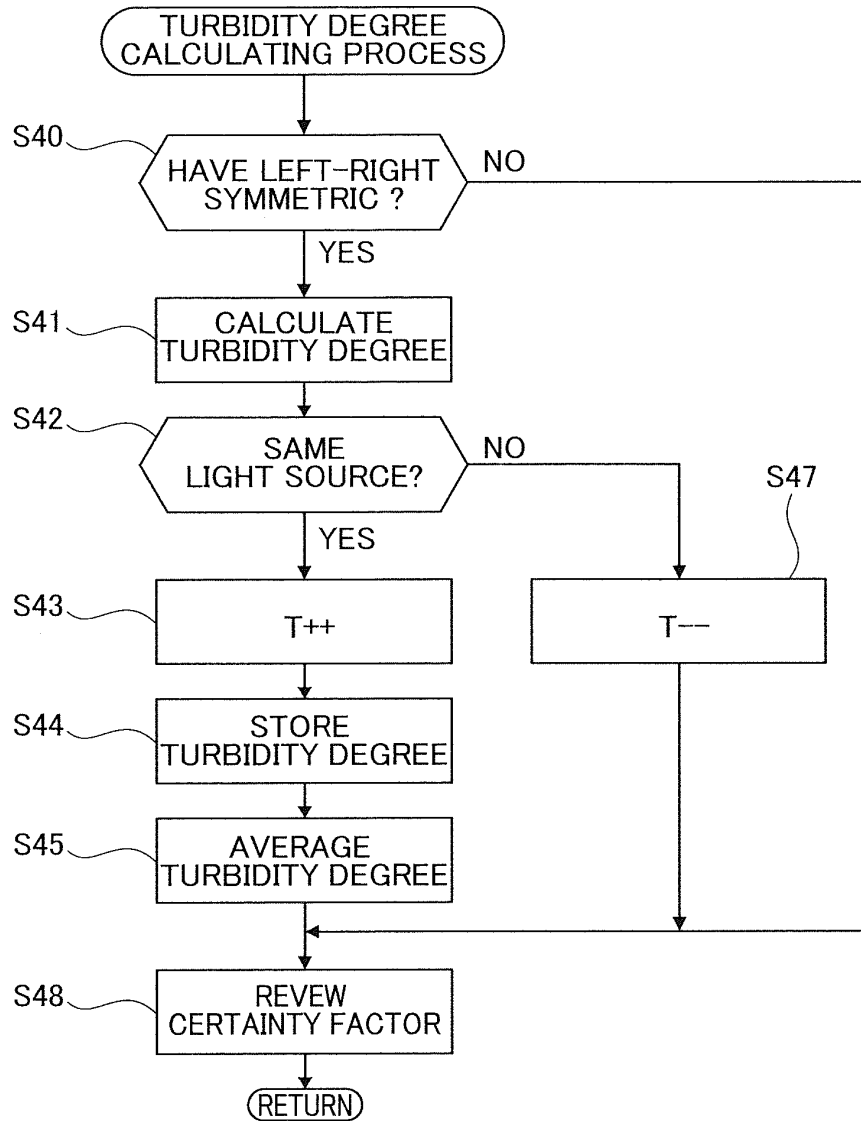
TURBIDITY DEGREE CALCULATING PROCESS

S40

HAVE LEFT-RIGHT SYMMETRIC ?

NO

YES

S41

CALCULATE TURBIDITY DEGREE

S42

SAME LIGHT SOURCE?

NO

S47

YES

S43

T++

T--

S44

STORE TURBIDITY DEGREE

S45

AVERAGE TURBIDITY DEGREE

S48

REVEW CERTAINTY FACTOR

RETURN